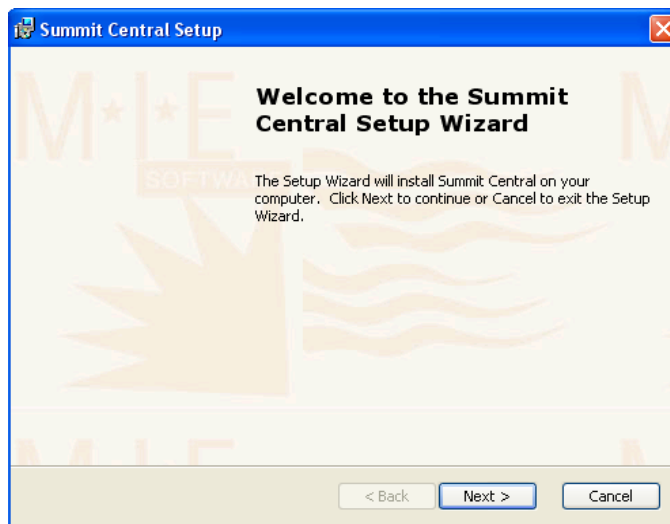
Summit Central Setup

Welcome to the Summit Central Setup Wizard

The Setup Wizard will install Summit Central on your computer. Click Next to continue or Cancel to exit the Setup Wizard.

< Back
Next >
Cancel